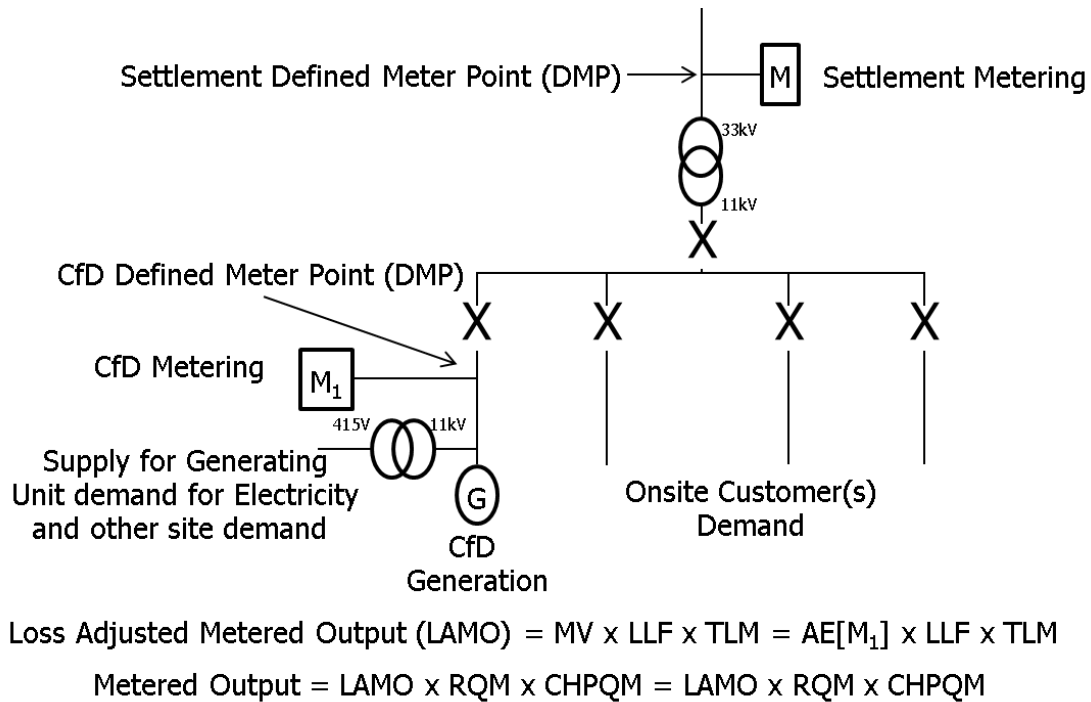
Settlement Defined Meter Point (DMP)

M

Settlement Metering

33kV

11kV

X

CfD Defined Meter Point (DMP)

X

X

X

X

CfD Metering

$M_1$

415V

11kV

Supply for Generating Unit demand for Electricity and other site demand

G

CfD Generation

Onsite Customer(s) Demand

Loss Adjusted Metered Output (LAMO) = MV x LLF x TLM = AE[$M_1$] x LLF x TLM

Metered Output = LAMO x RQM x CHPQM = LAMO x RQM x CHPQM